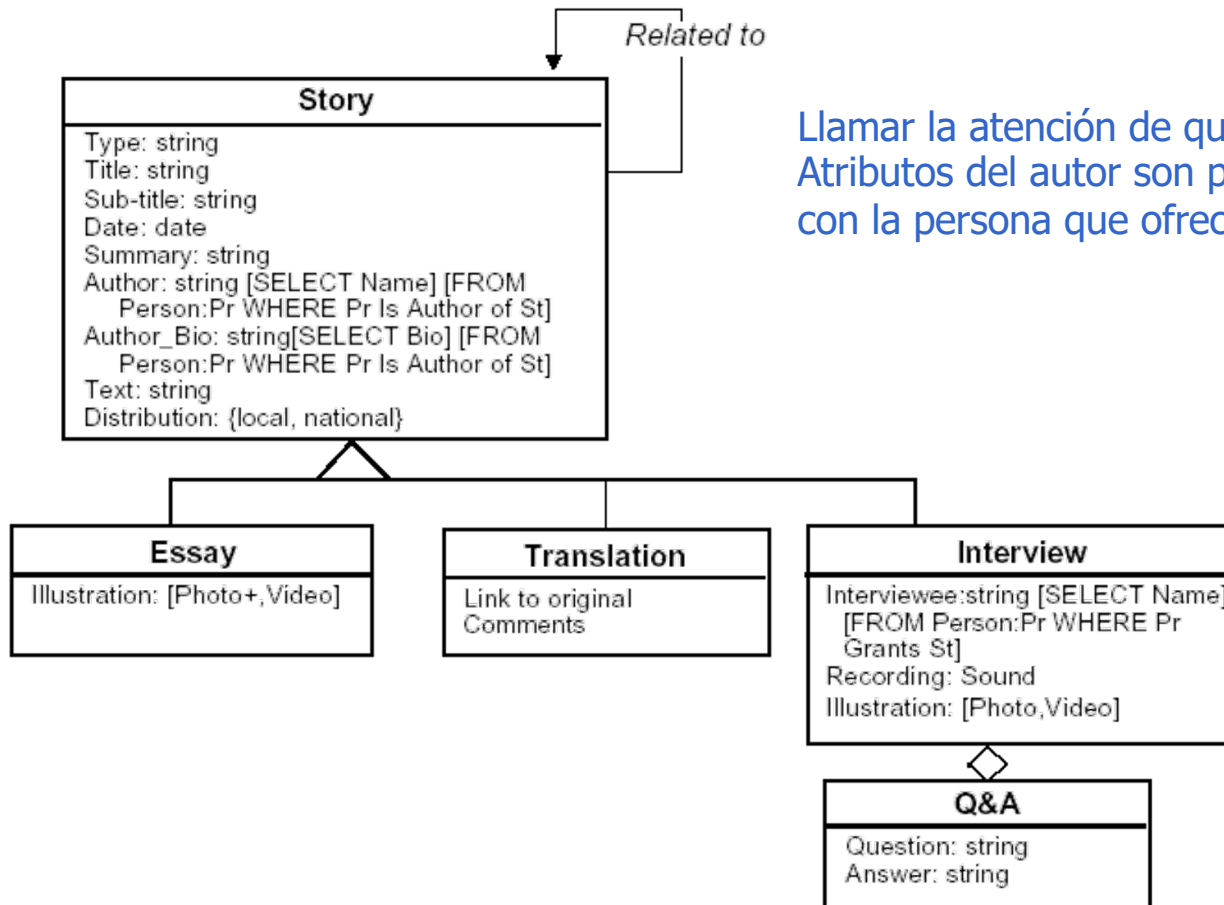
Related to

Story

Type: string
Title: string
Sub-title: string
Date: date
Summary: string
Author: string [SELECT Name] [FROM Person:Pr WHERE Pr Is Author of St]
Author_Bio: string[SELECT Bio] [FROM Person:Pr WHERE Pr Is Author of St]
Text: string
Distribution: {local, national}

Llamar la atención de qu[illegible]
Atributos del autor son p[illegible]
con la persona que ofrec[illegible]

Essay

Illustration: [Photo+,Video]

Translation

Link to original
Comments

Interview

Interviewee:string [SELECT Name] [FROM Person:Pr WHERE Pr Grants St]
Recording: Sound
Illustration: [Photo,Video]

Q&A

Question: string
Answer: string